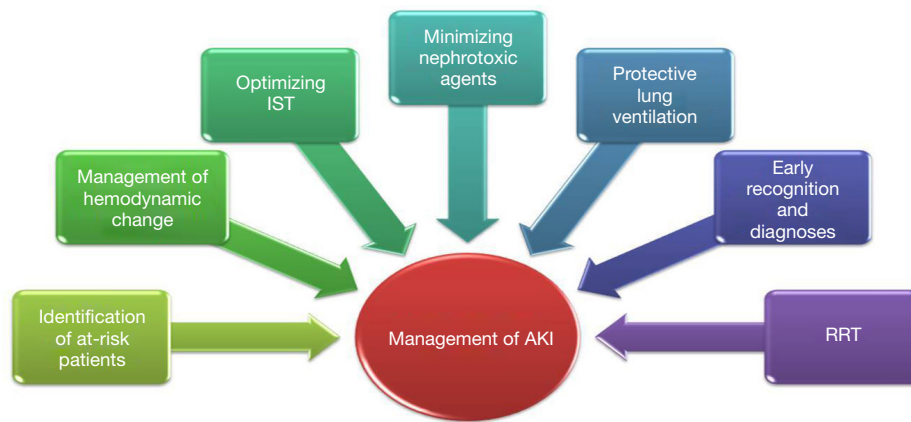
Identification of at-risk patients

Management of hemodynamic change

Optimizing IST

Minimizing nephrotoxic agents

Protective lung ventilation

Early recognition and diagnoses

RRT

Management of AKI